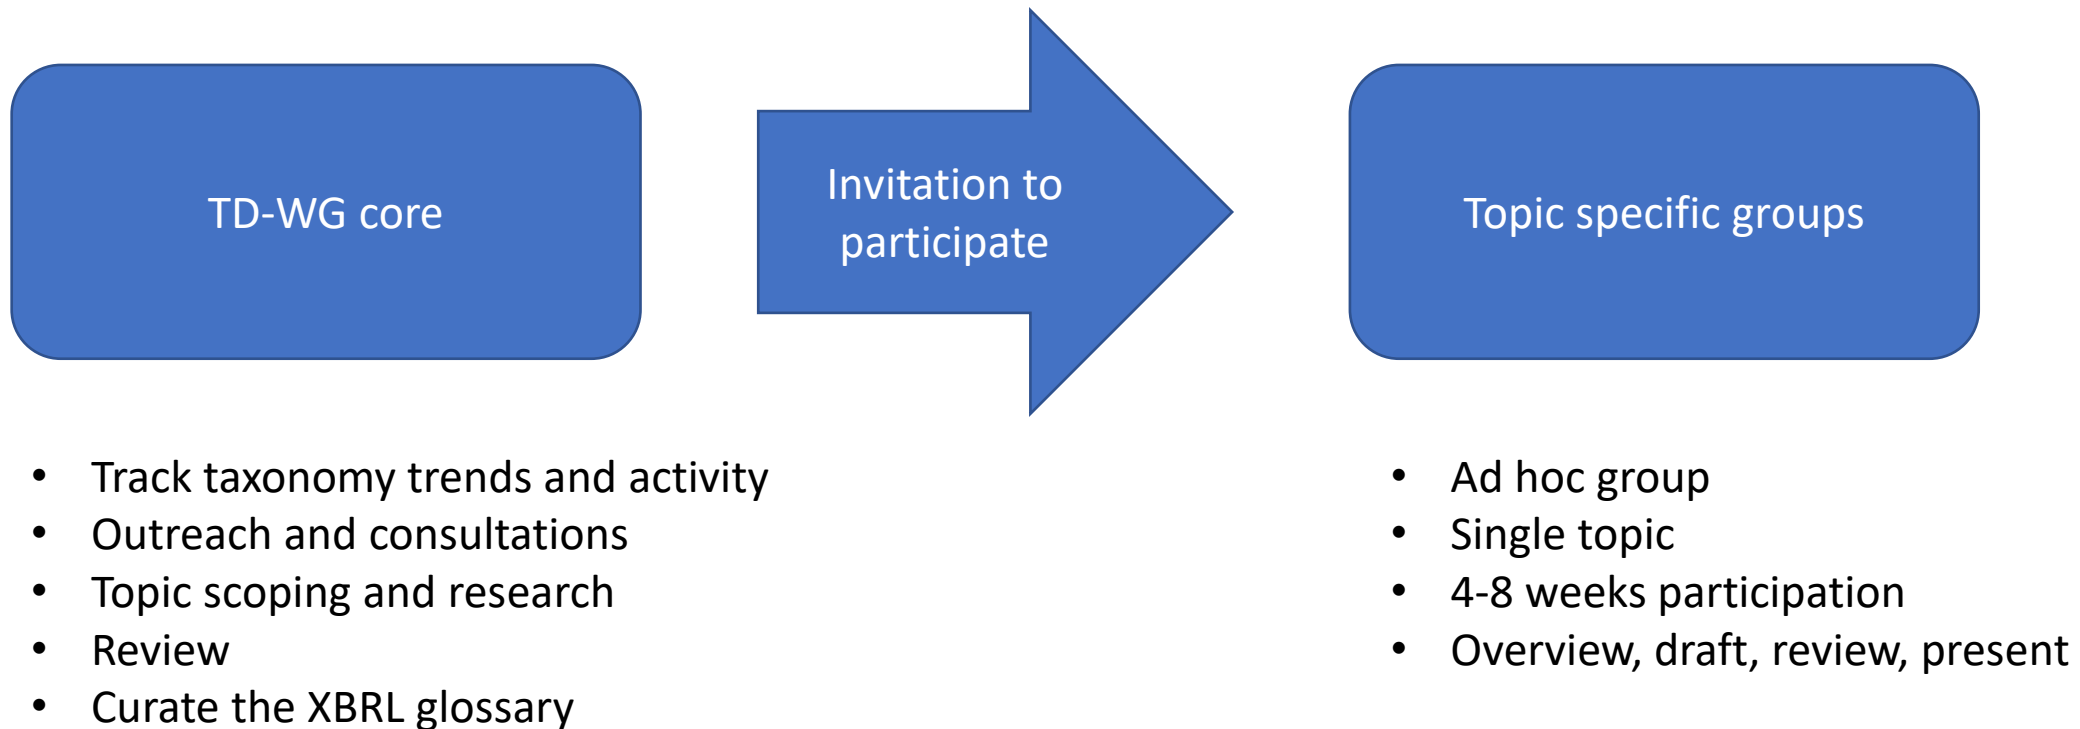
TD-WG core

Invitation to participate

Topic specific groups

- Track taxonomy trends and activity
- Outreach and consultations
- Topic scoping and research
- Review
- Curate the XBRL glossary

- Ad hoc group
- Single topic
- 4-8 weeks participation
- Overview, draft, review, present